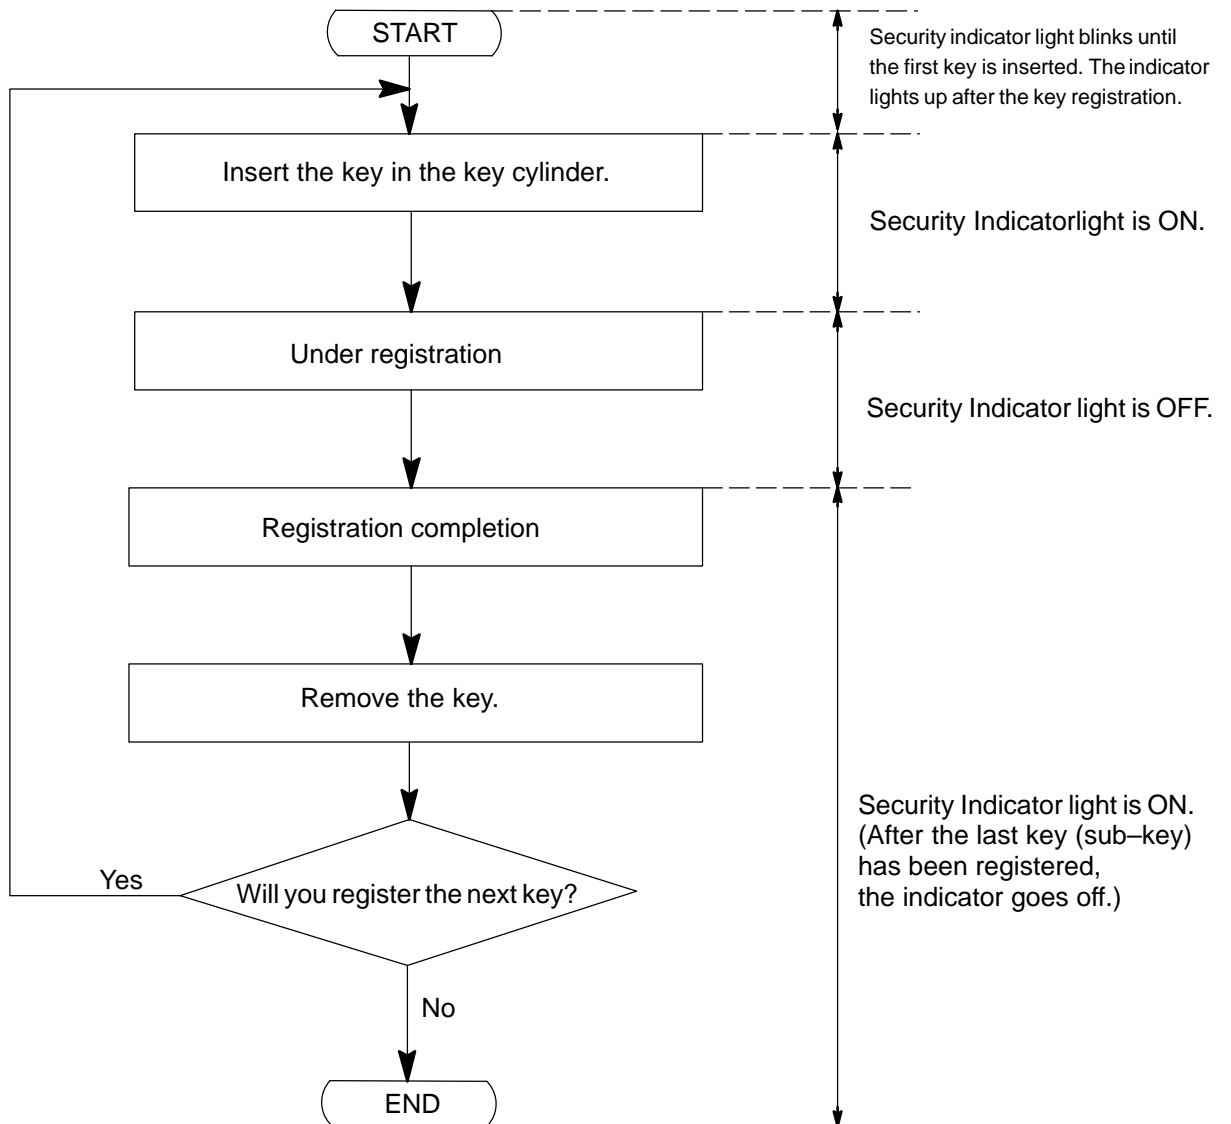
START

Security indicator light blinks until the first key is inserted. The indicator lights up after the key registration.

Insert the key in the key cylinder.

Security Indicatorlight is ON.

Under registration

Security Indicator light is OFF.

Registration completion

Remove the key.

Security Indicator light is ON. (After the last key (sub–key) has been registered, the indicator goes off.)

Yes

Will you register the next key?

No

END